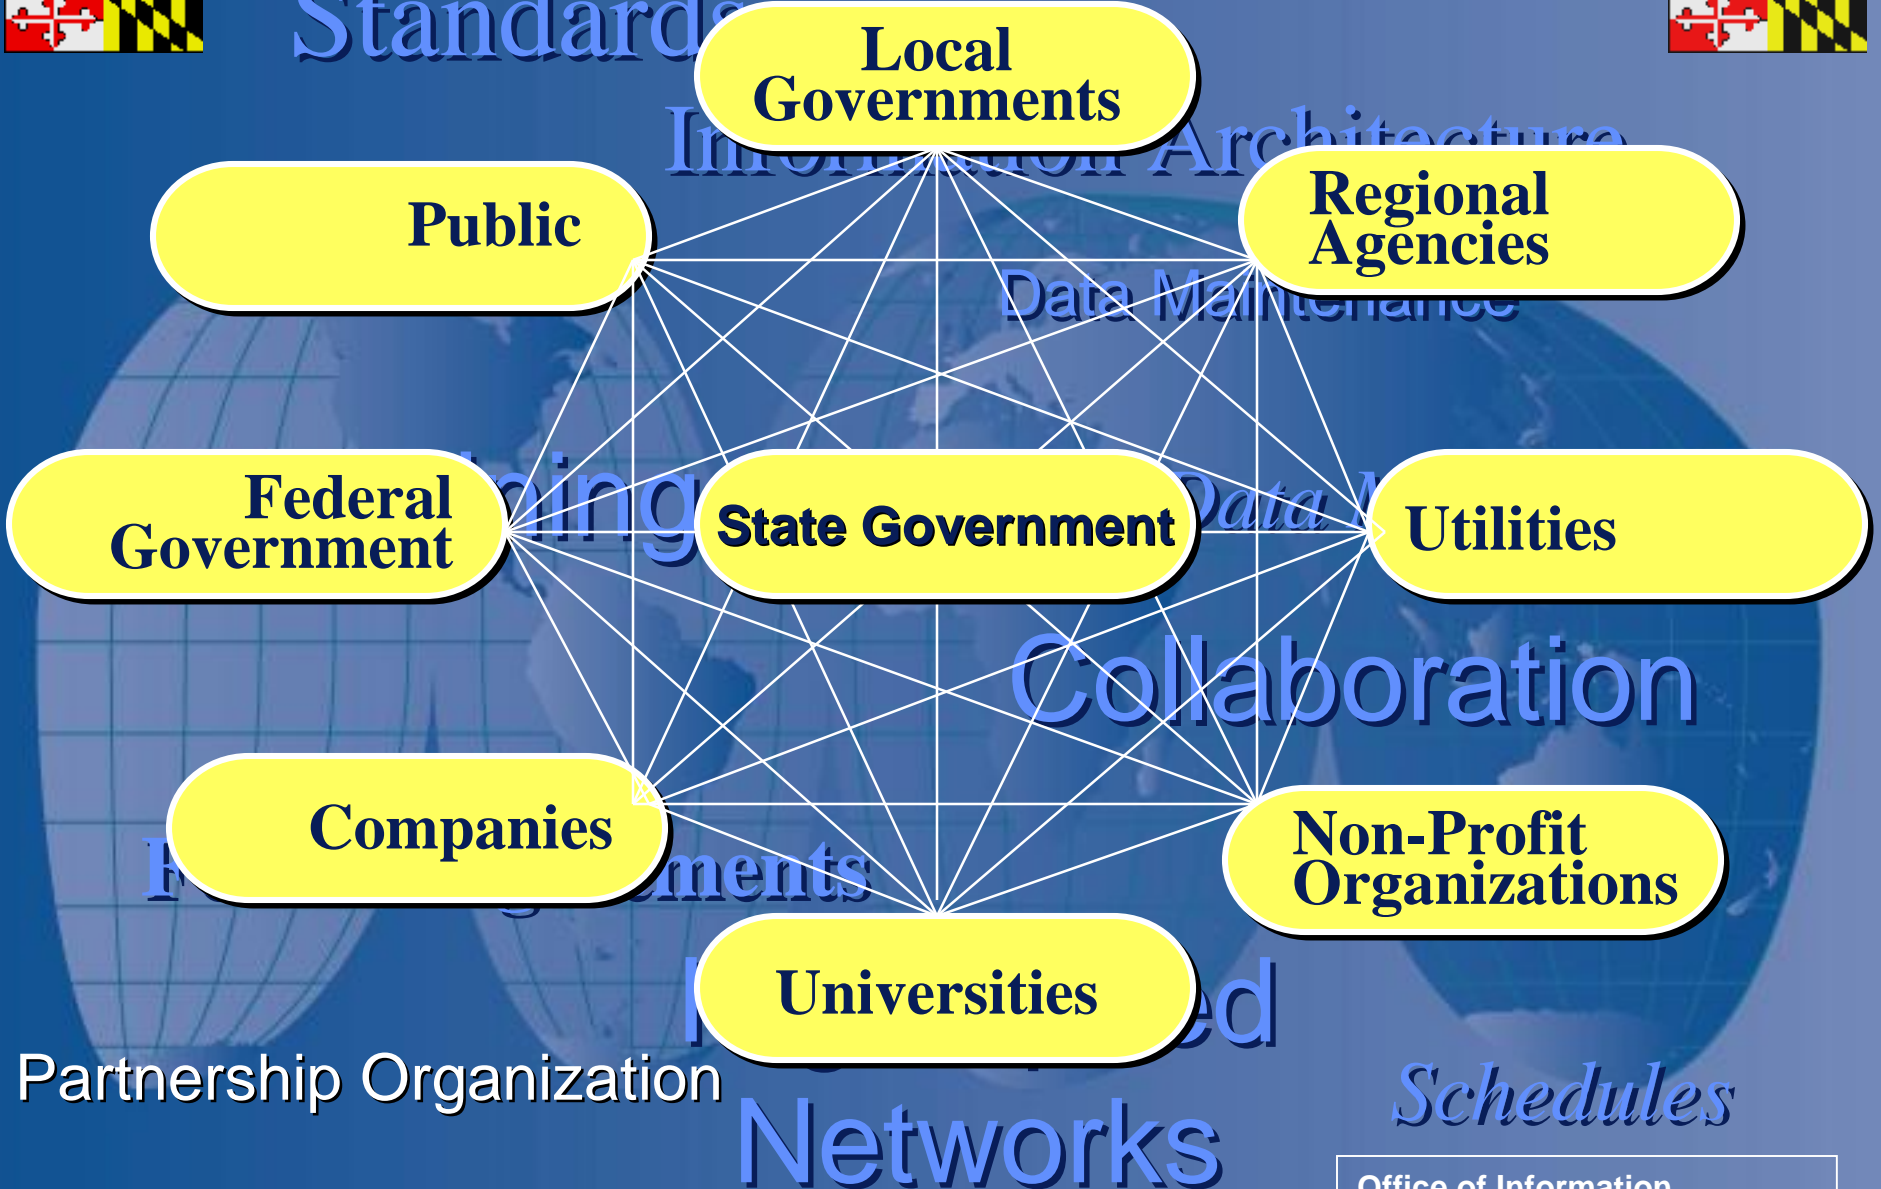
Standards

Local Governments

Information Architecture

Public

Regional Agencies

Data Maintenance

Federal Government

State Government

Data

Utilities

Collaboration

Companies

Non-Profit Organizations

Universities

Partnership Organization

Schedules

Networks

Office of Information